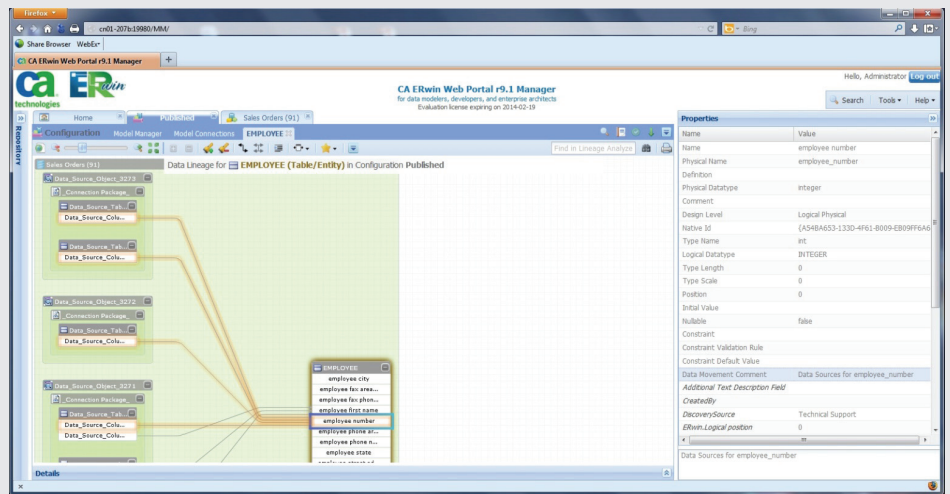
Firefox

cn01-207b:19980/MM/

Bing

Share Browser WebEx

CA ERwin Web Portal r9.1 Manager

ca technologies ERwin

CA ERwin Web Portal r9.1 Manager
for data modelers, developers, and enterprise architects
Evaluation license expiring on 2014-02-19

Hello, Administrator Log out

Search Tools Help

Home Published Sales Orders (91)

Repository

Configuration Model Manager Model Connections EMPLOYEE

Find in Lineage Analysis

Sales Orders (91)

Data Lineage for EMPLOYEE (Table/Entity) in Configuration Published

Data_Source_Object_3273
Connection Package
Data_Source_Tab...
Data_Source_Colu...
Data_Source_Tab...
Data_Source_Colu...

Data_Source_Object_3272
Connection Package
Data_Source_Tab...
Data_Source_Colu...

Data_Source_Object_3271
Connection Package
Data_Source_Tab...
Data_Source_Colu...
Data_Source_Colu...

EMPLOYEE
employee city
employee fax area...
employee fax phon...
employee first name
employee number
employee phone ar...
employee phone n...
employee state

Details

Properties

| Name | Value |
|---|---|
| Name | employee number |
| Physical Name | employee_number |
| Definition | |
| Physical Datatype | integer |
| Comment | |
| Design Level | Logical Physical |
| Native Id | {A54BA653-133D-4F61-B009-EB09FF6A6 |
| Type Name | int |
| Logical Datatype | INTEGER |
| Type Length | 0 |
| Type Scale | 0 |
| Position | 0 |
| Initial Value | |
| Nullable | false |
| Constraint | |
| Constraint Validation Rule | |
| Constraint Default Value | |
| Data Movement Comment | Data Sources for employee_number |
| Additional Text Description Field | |
| CreatedBy | |
| DiscoverySource | Technical Support |
| ERwin.Logical position | 0 |

Data Sources for employee_number